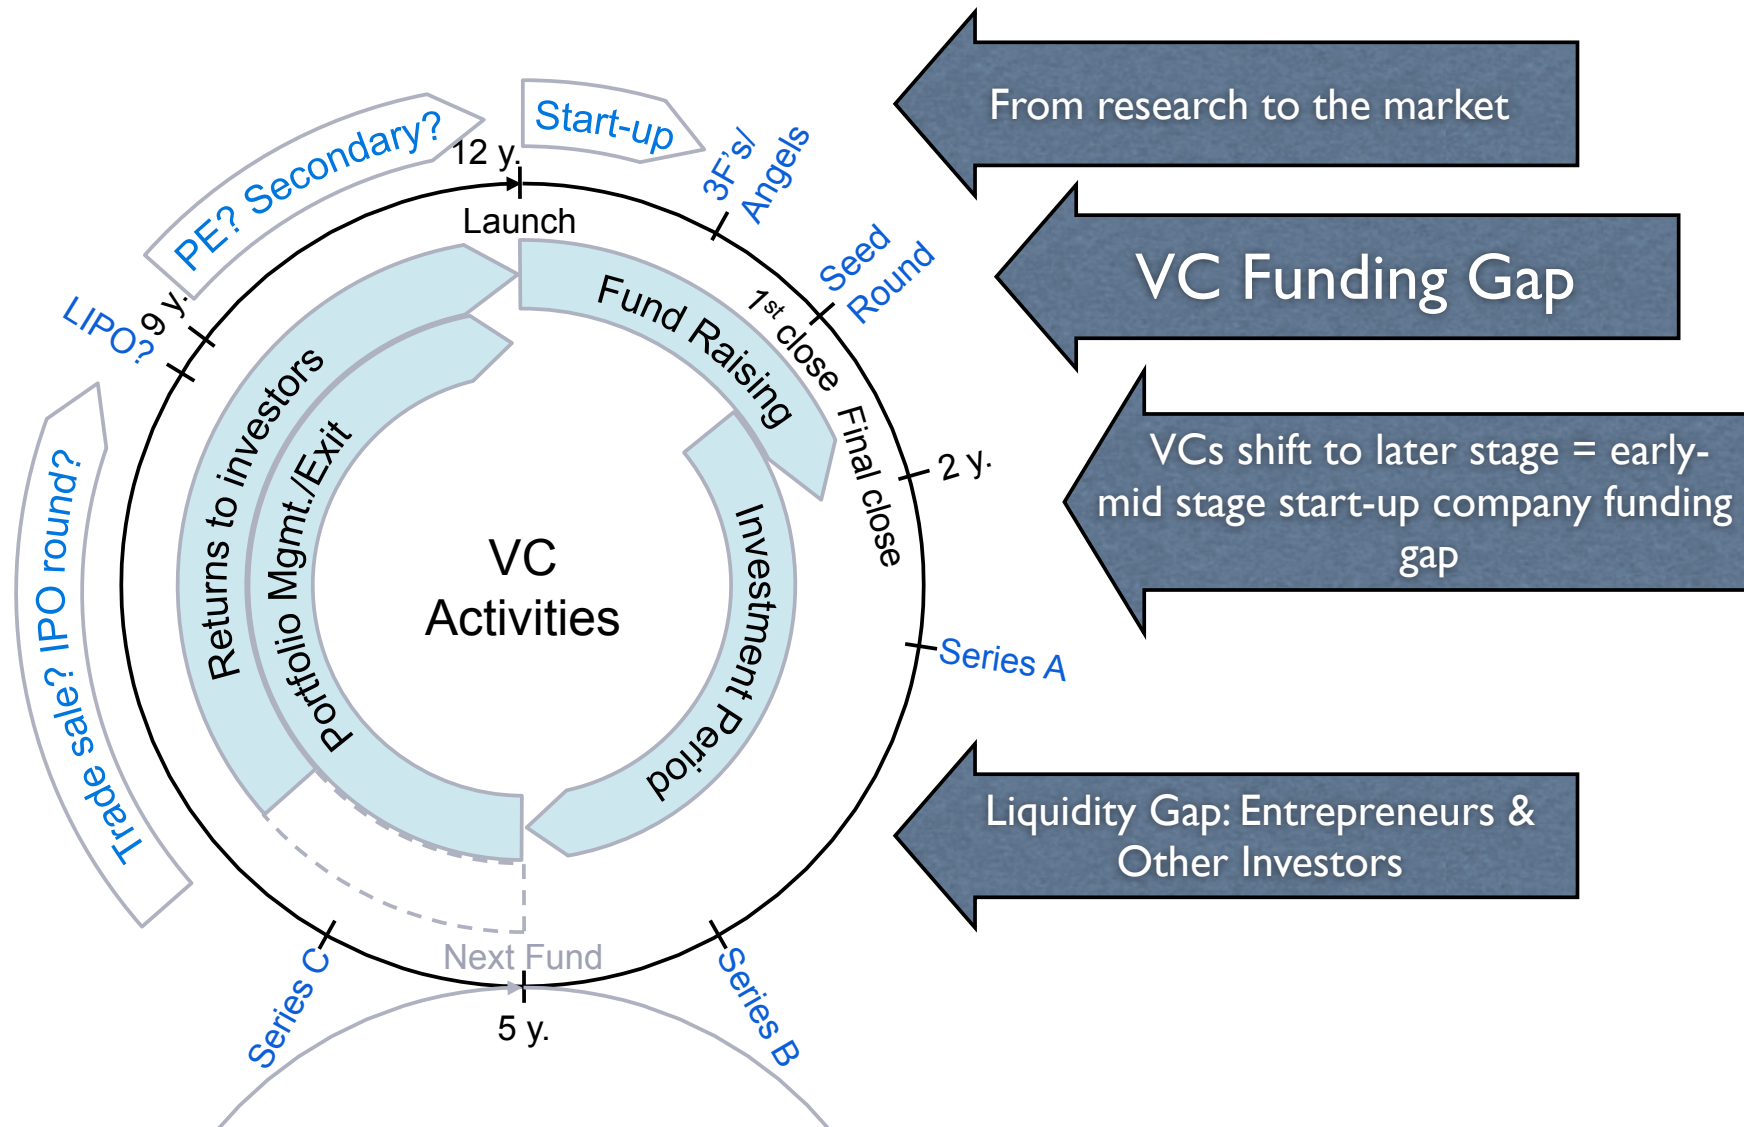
From research to the market

VC Funding Gap

VCs shift to later stage = early-mid stage start-up company funding gap

Liquidity Gap: Entrepreneurs & Other Investors

Start-up

12 y.

Launch

3F's/ Angels

Seed Round

PE? Secondary?

LIPO?

9 y.

Fund Raising

$1^{st}$ close

Final close

2 y.

Returns to investors

Portfolio Mgmt./Exit

VC Activities

Investment Period

Trade sale? IPO round?

Series A

Series B

Series C

Next Fund

5 y.